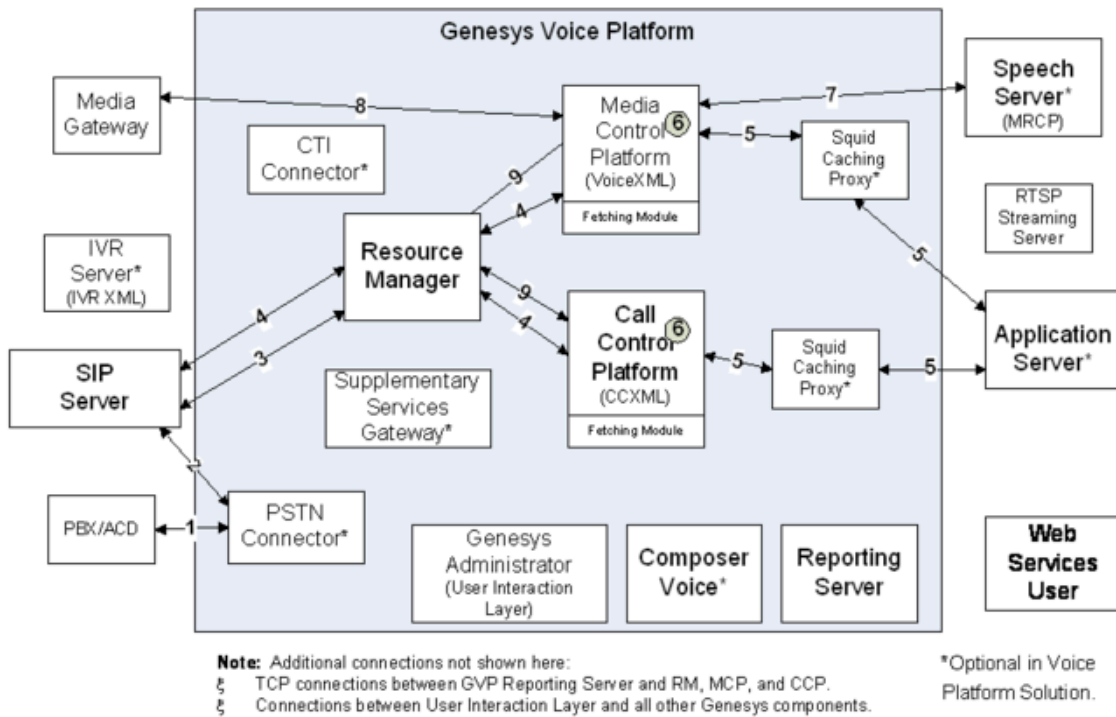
Genesys Voice Platform

Media Gateway

8

Media Control Platform (VoiceXML) 6

Fetching Module

7

Speech Server* (MRCP)

CTI Connector*

5

Squid Caching Proxy*

RTSP Streaming Server

9

4

IVR Server* (IVR XML)

Resource Manager

5

9

4

Call Control Platform (CCXML) 6

Fetching Module

5

Squid Caching Proxy*

5

Application Server*

4

3

SIP Server

Supplementary Services Gateway*

2

PBX/ACD

1

PSTN Connector*

Genesys Administrator (User Interaction Layer)

Composer Voice*

Reporting Server

Web Services User

Note: Additional connections not shown here:
ξ TCP connections between GVP Reporting Server and RM, MCP, and CCP.
ξ Connections between User Interaction Layer and all other Genesys components.

*Optional in Voice Platform Solution.